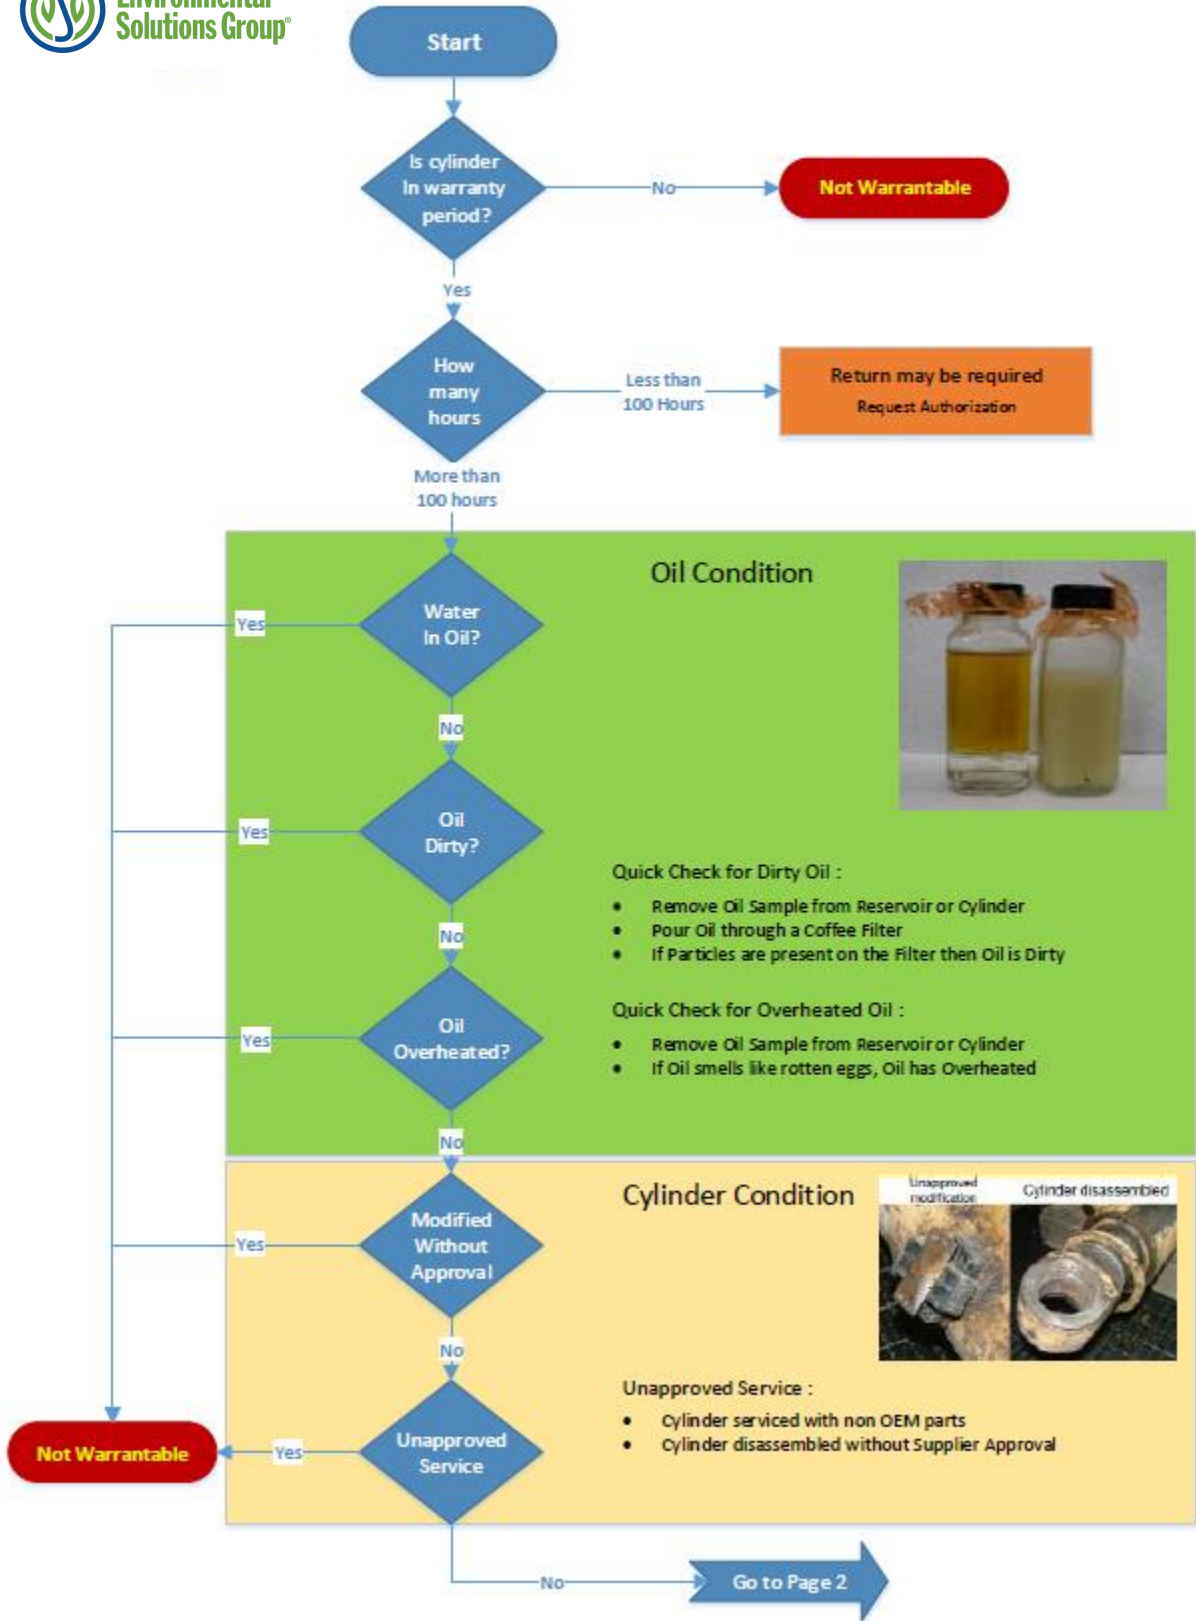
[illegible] Solutions Group®

Start

Is cylinder In warranty period?

No

Not Warrantable

Yes

How many hours

Less than 100 Hours

Return may be required
Request Authorization

More than 100 hours

Oil Condition

Yes

Water In Oil?

No

Yes

Oil Dirty?

Quick Check for Dirty Oil :

- Remove Oil Sample from Reservoir or Cylinder
- Pour Oil through a Coffee Filter
- If Particles are present on the Filter then Oil is Dirty

No

Quick Check for Overheated Oil :

Yes

Oil Overheated?

- Remove Oil Sample from Reservoir or Cylinder
- If Oil smells like rotten eggs, Oil has Overheated

No

Cylinder Condition

Unapproved modification

Cylinder disassembled

Yes

Modified Without Approval

No

Unapproved Service :

- Cylinder serviced with non OEM parts
- Cylinder disassembled without Supplier Approval

Not Warrantable

Yes

Unapproved Service

No

Go to Page 2